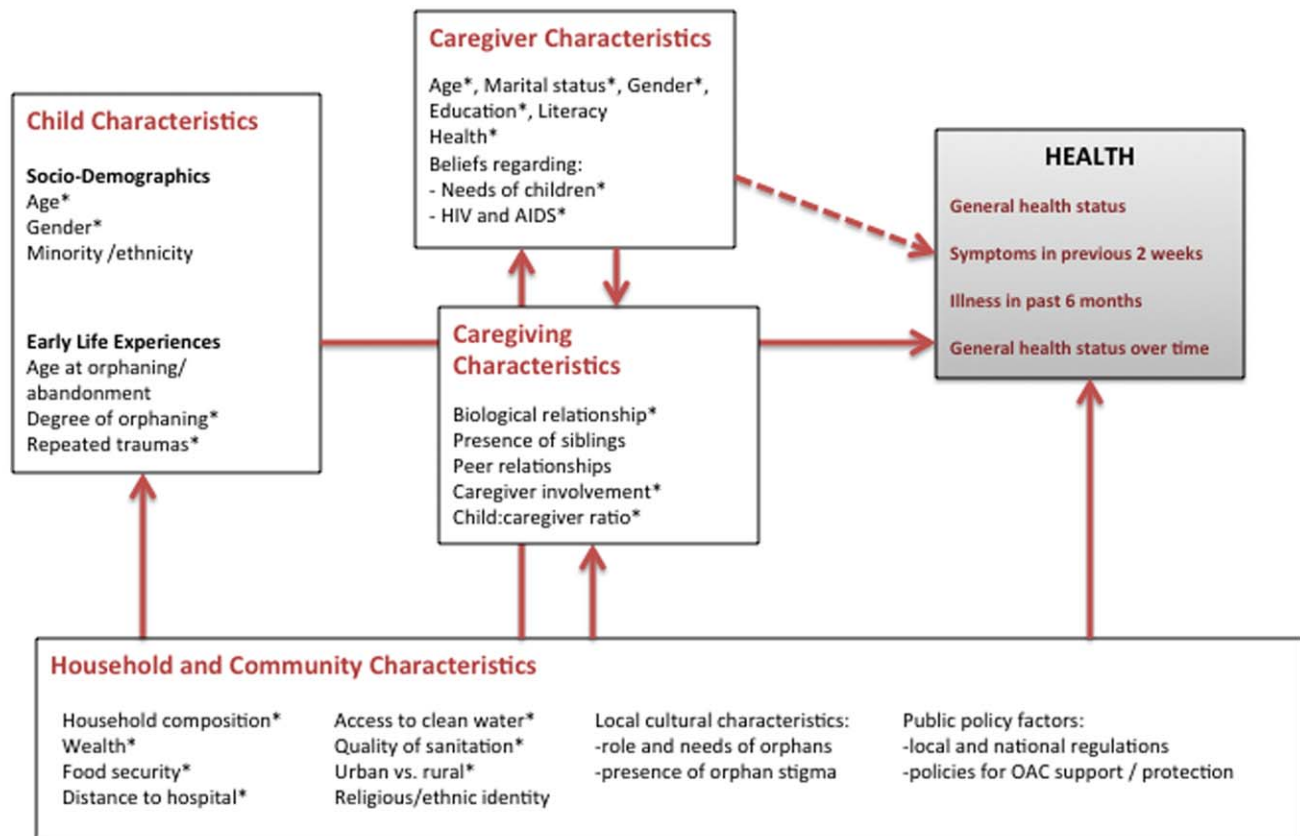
Caregiver Characteristics

Age*, Marital status*, Gender*, Education*, Literacy
Health*
Beliefs regarding:
- Needs of children*
- HIV and AIDS*

Child Characteristics

Socio-Demographics
Age*
Gender*
Minority /ethnicity

Early Life Experiences
Age at orphaning/ abandonment
Degree of orphaning*
Repeated traumas*

HEALTH

General health status
Symptoms in previous 2 weeks
Illness in past 6 months
General health status over time

Caregiving Characteristics

Biological relationship*
Presence of siblings
Peer relationships
Caregiver involvement*
Child:caregiver ratio*

Household and Community Characteristics

Household composition*
Wealth*
Food security*
Distance to hospital*

Access to clean water*
Quality of sanitation*
Urban vs. rural*
Religious/ethnic identity

Local cultural characteristics:
-role and needs of orphans
-presence of orphan stigma

Public policy factors:
-local and national regulations
-policies for OAC support / protection